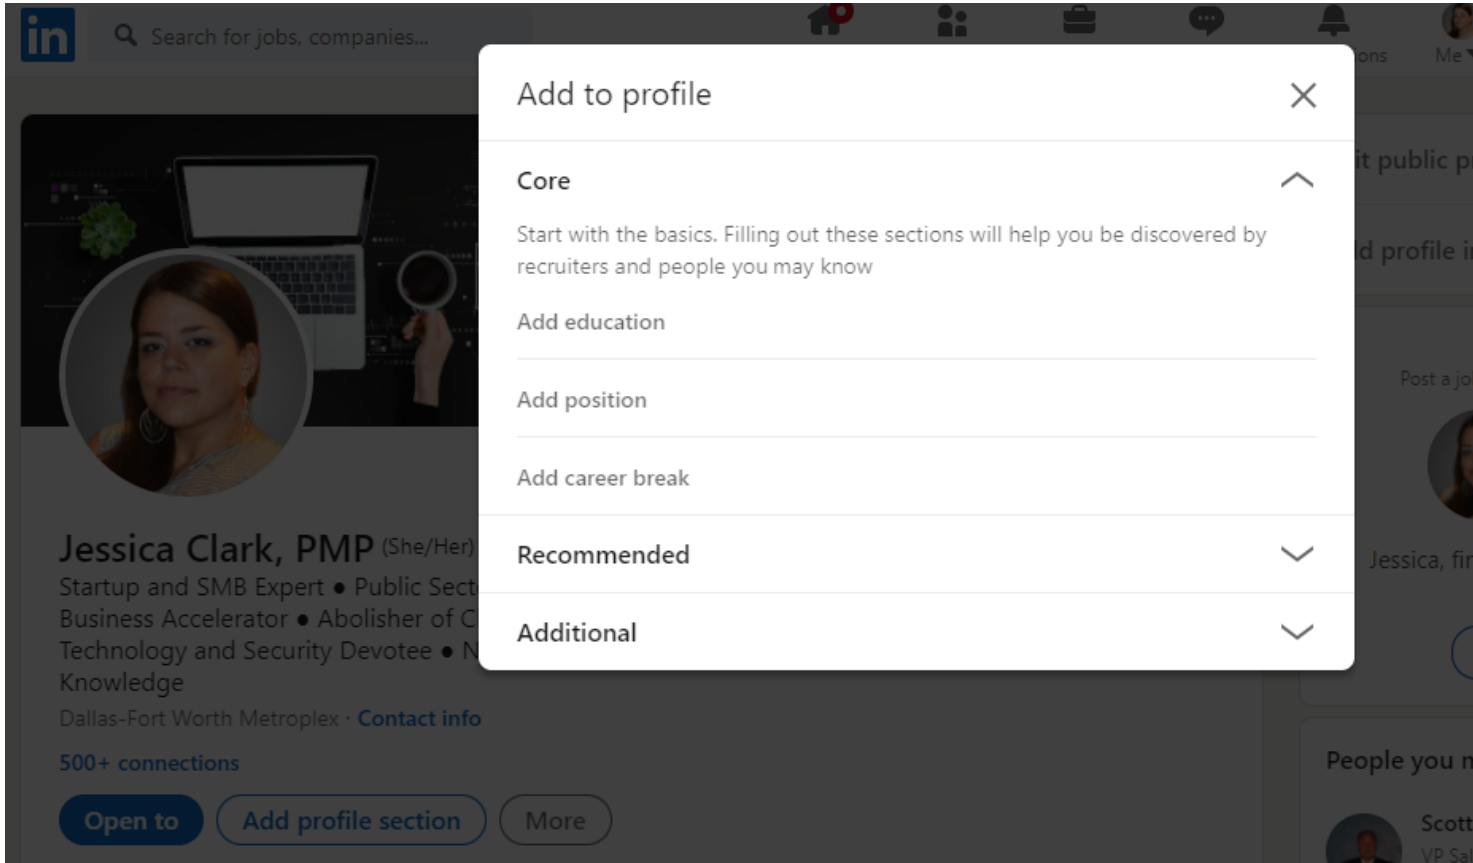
in

Search for jobs, companies...

ons Me

Add to profile

Core

Start with the basics. Filling out these sections will help you be discovered by recruiters and people you may know

Add education

Add position

Add career break

Recommended

Additional

it public p

d profile i

Post a jo

Jessica, fir

People you m

Scott

VP Sa

Jessica Clark, PMP (She/Her)

Startup and SMB Expert • Public Sect

Business Accelerator • Abolisher of C

Technology and Security Devotee • N

Knowledge

Dallas-Fort Worth Metroplex · Contact info

500+ connections

Open to

Add profile section

More